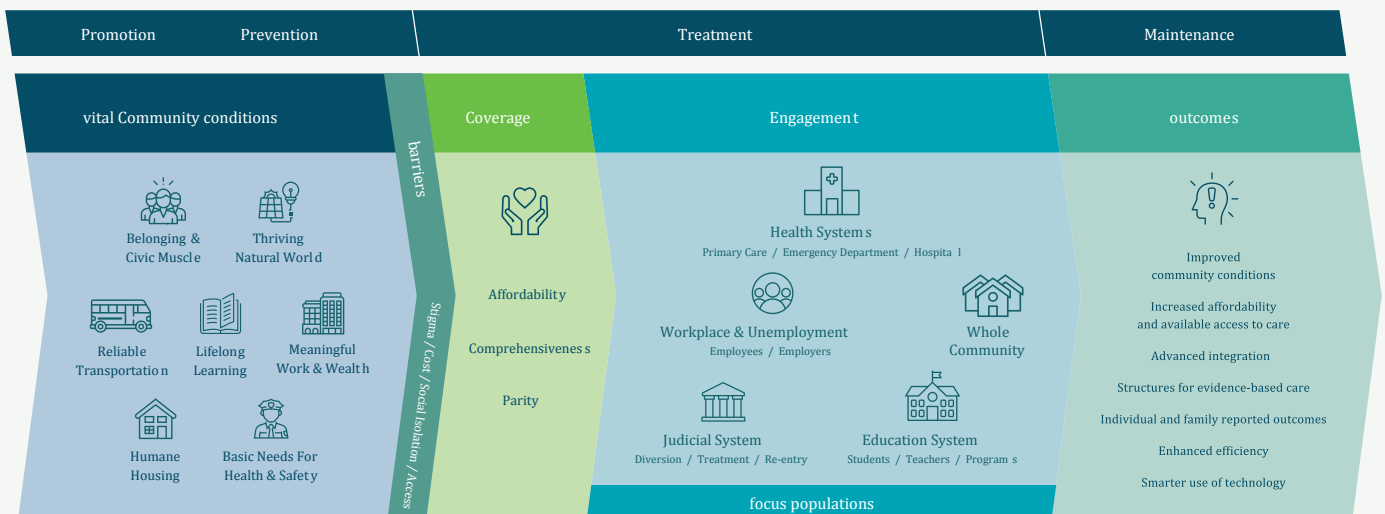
Promotion Prevention

Treatment

Maintenance

vital Community conditions

barriers

Stigma / Cost / Social Isolation / Access

Belonging & Civic Muscle

Thriving Natural World

Reliable Transportation

Lifelong Learning

Meaningful Work & Wealth

Humane Housing

Basic Needs For Health & Safety

Coverage

Affordability

Comprehensiveness

Parity

Engagement

Health Systems

Primary Care / Emergency Department / Hospital

Workplace & Unemployment

Employees / Employers

Whole Community

Judicial System

Diversion / Treatment / Re-entry

Education System

Students / Teachers / Programs

focus populations

outcomes

Improved community conditions

Increased affordability and available access to care

Advanced integration

Structures for evidence-based care

Individual and family reported outcomes

Enhanced efficiency

Smarter use of technology